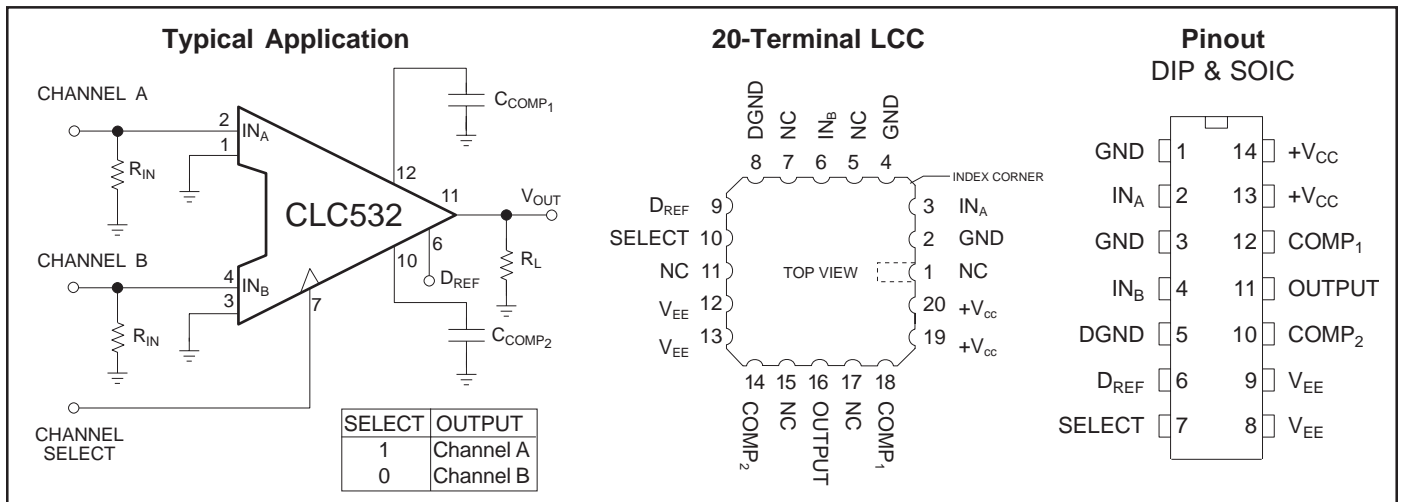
Typical Application

CHANNEL A

2 $IN_A$

1

$R_{IN}$

CLC532

12

$C_{COMP_1}$

11

$V_{OUT}$

6

$D_{REF}$

$R_L$

CHANNEL B

4 $IN_B$

3

$R_{IN}$

7

10

$C_{COMP_2}$

CHANNEL SELECT

| SELECT | OUTPUT |
|---|---|
| 1 | Channel A |
| 0 | Channel B |

20-Terminal LCC

DGND NC $IN_B$ NC GND

8 7 6 5 4

INDEX CORNER

$D_{REF}$ 9

SELECT 10

NC 11

$V_{EE}$ 12

$V_{EE}$ 13

3 $IN_A$

2 GND

TOP VIEW

1 NC

20 $+V_{cc}$

19 $+V_{cc}$

14 15 16 17 18

$COMP_2$ NC OUTPUT NC $COMP_1$

Pinout
DIP & SOIC

GND 1

$IN_A$ 2

GND 3

$IN_B$ 4

DGND 5

$D_{REF}$ 6

SELECT 7

14 $+V_{CC}$

13 $+V_{CC}$

12 $COMP_1$

11 OUTPUT

10 $COMP_2$

9 $V_{EE}$

8 $V_{EE}$